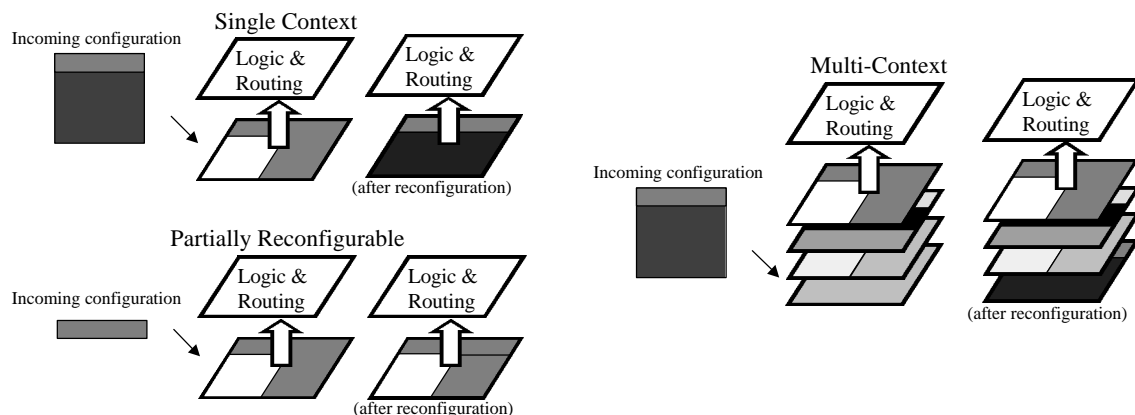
Single Context

Incoming configuration

Logic & Routing

Logic & Routing

(after reconfiguration)

Partially Reconfigurable

Incoming configuration

Logic & Routing

Logic & Routing

(after reconfiguration)

Multi-Context

Incoming configuration

Logic & Routing

Logic & Routing

(after reconfiguration)